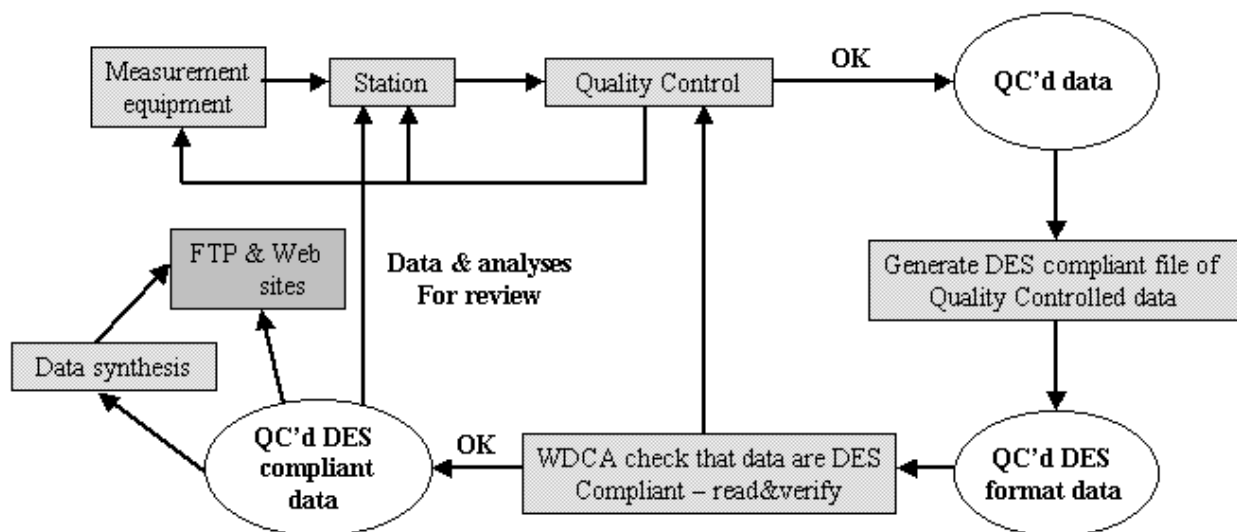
Measurement equipment

Station

Quality Control

OK

QC'd data

Generate DES compliant file of Quality Controlled data

QC'd DES format data

WDCA check that data are DES Compliant – read&verify

OK

QC'd DES compliant data

Data & analyses For review

FTP & Web sites

Data synthesis